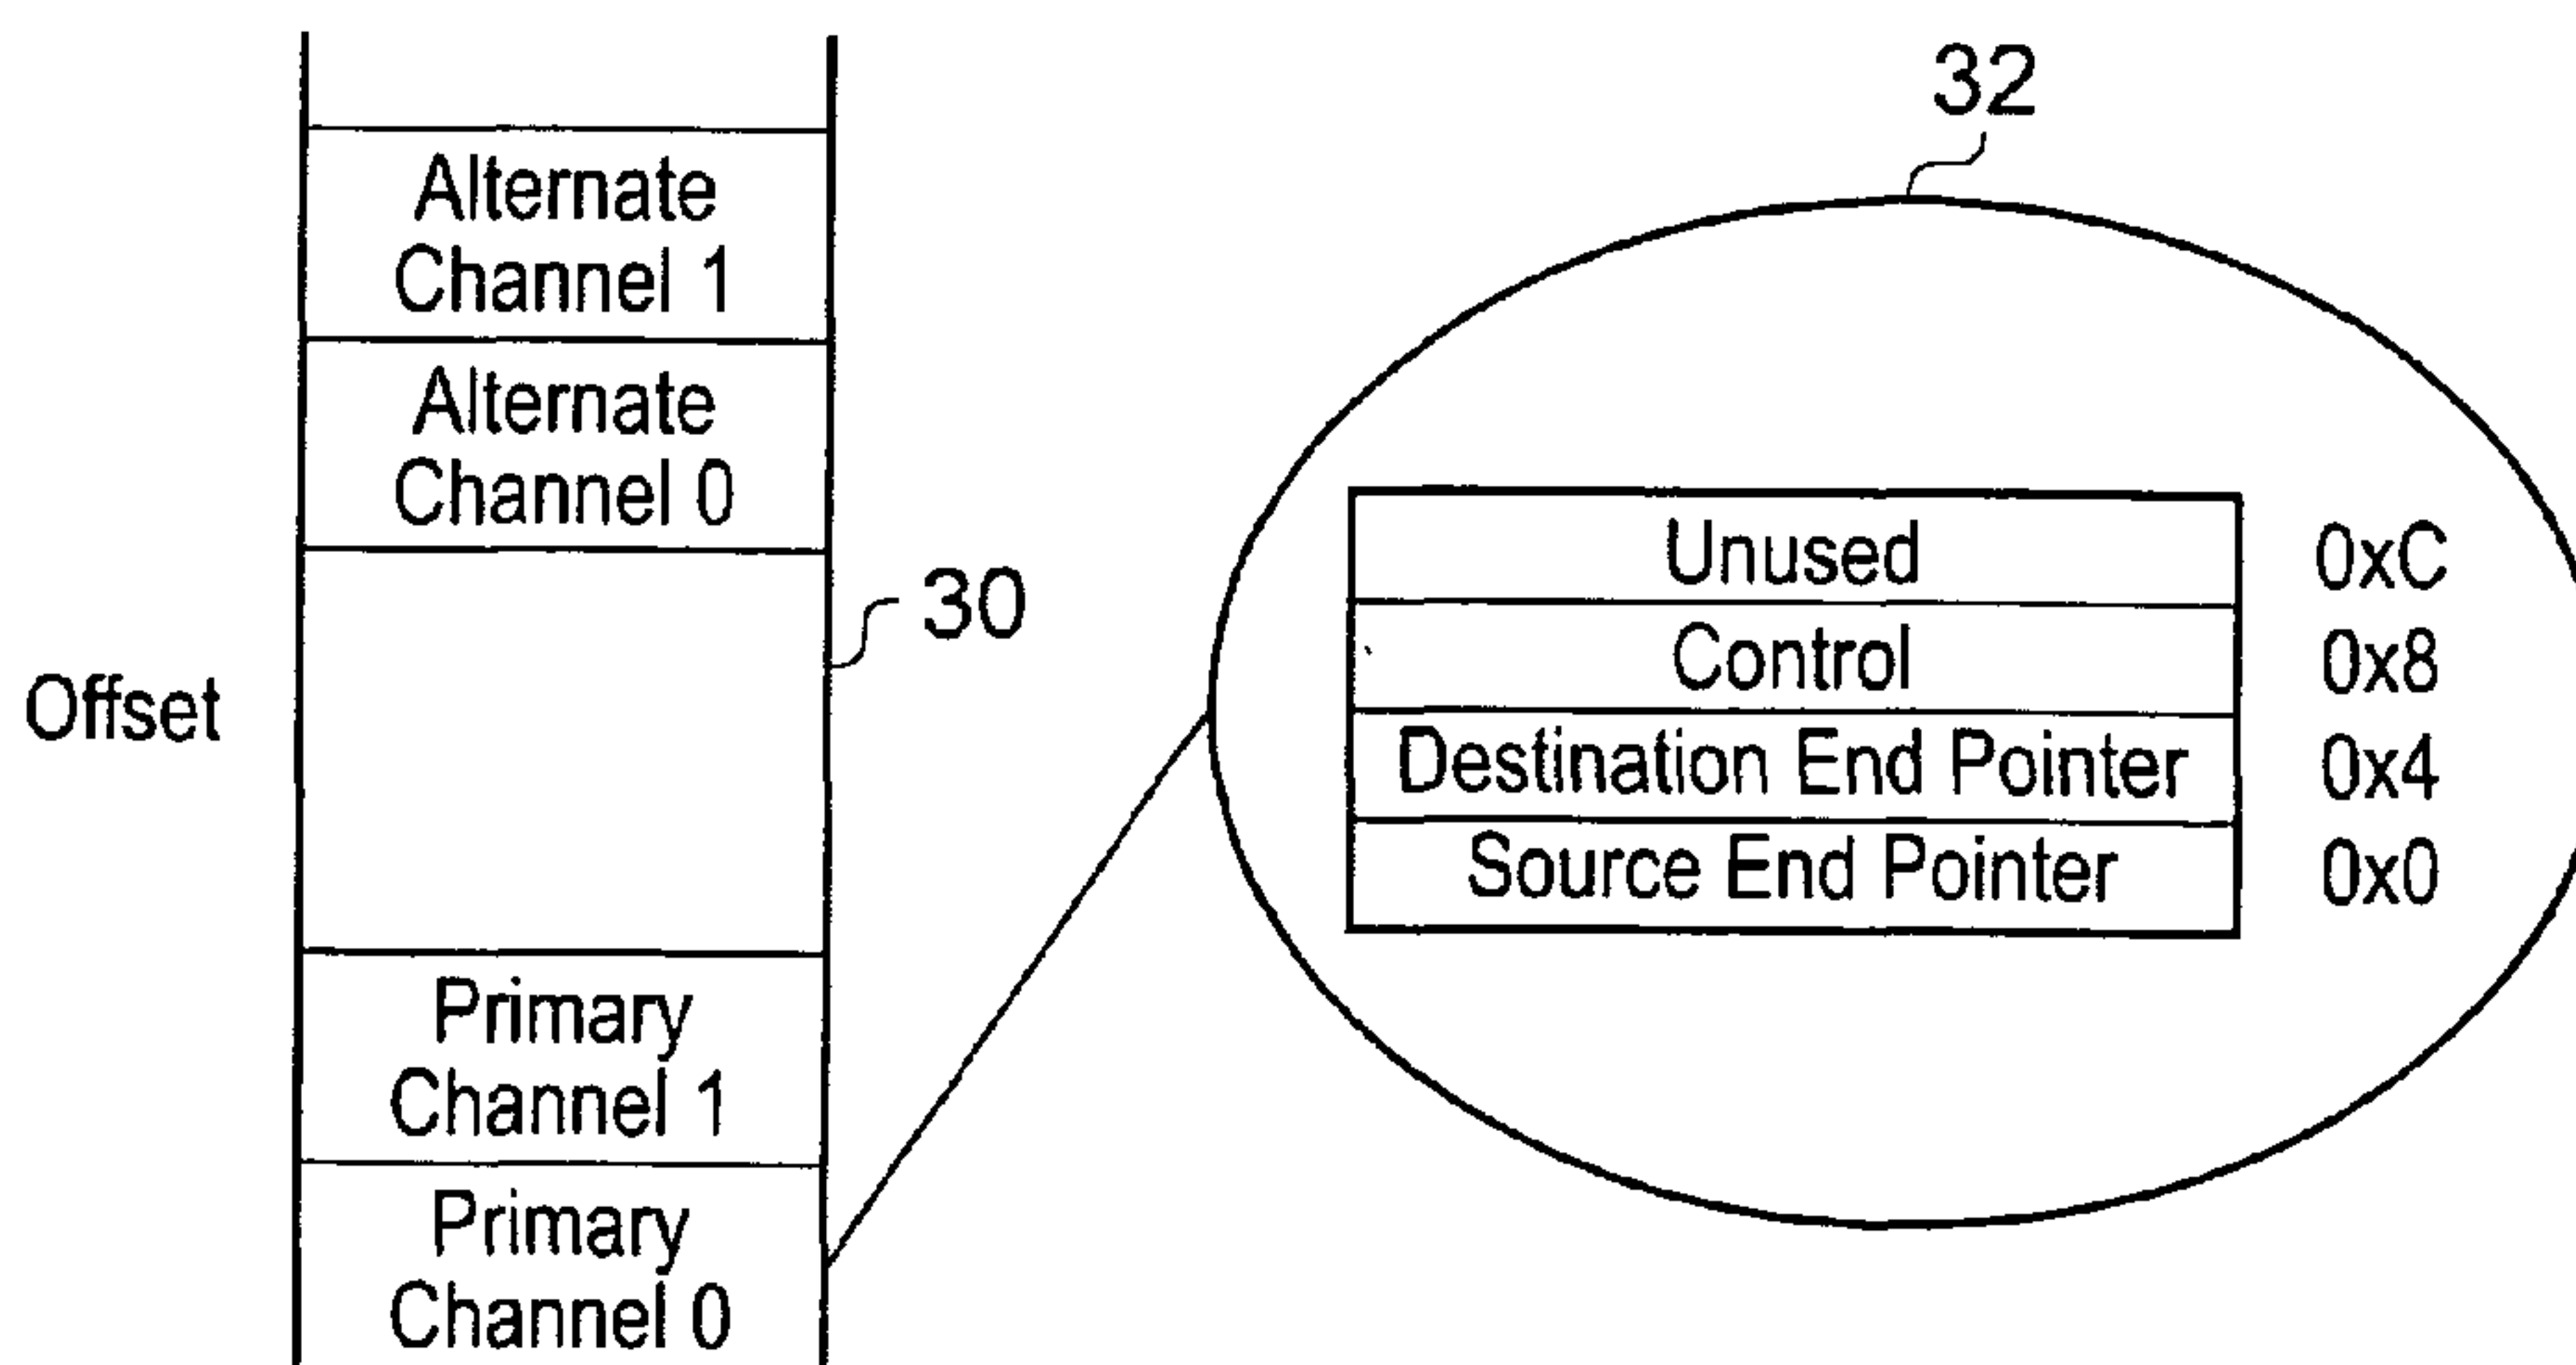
Offset

Alternate Channel 1

Alternate Channel 0

30

Primary Channel 1

Primary Channel 0

32

| Unused | 0xC |
|---|---|
| Control | 0x8 |
| Destination End Pointer | 0x4 |
| Source End Pointer | 0x0 |